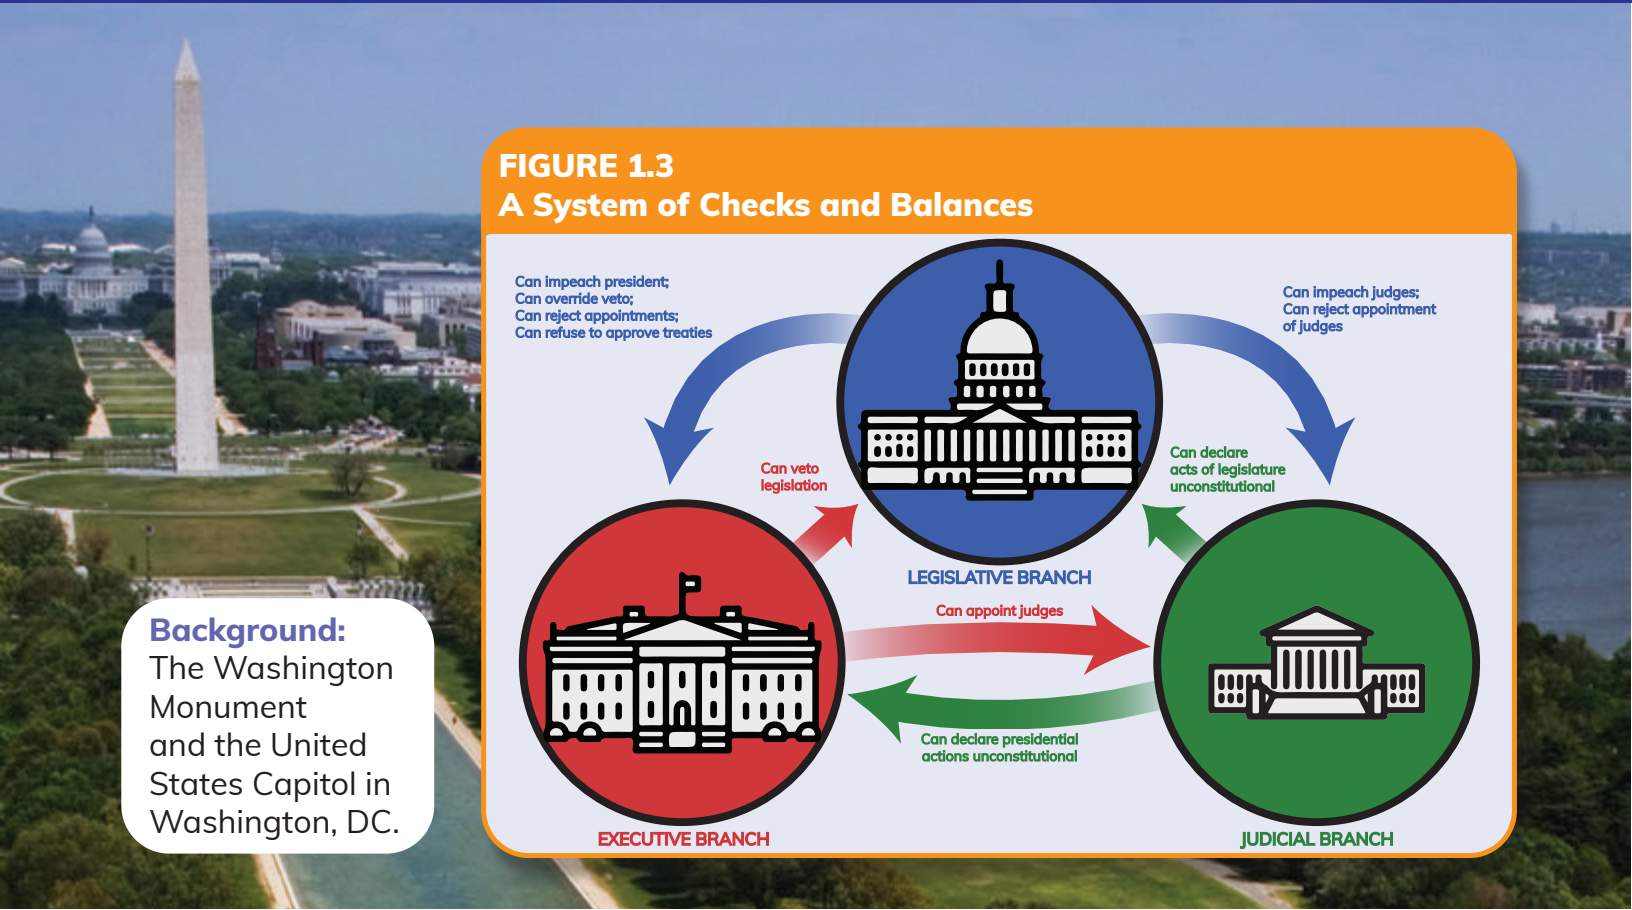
FIGURE 1.3
A System of Checks and Balances

Can impeach president;
Can override veto;
Can reject appointments;
Can refuse to approve treaties

Can impeach judges;
Can reject appointment of judges

Can veto legislation

Can declare acts of legislature unconstitutional

LEGISLATIVE BRANCH

Can appoint judges

Can declare presidential actions unconstitutional

EXECUTIVE BRANCH

JUDICIAL BRANCH

Background: The Washington Monument and the United States Capitol in Washington, DC.